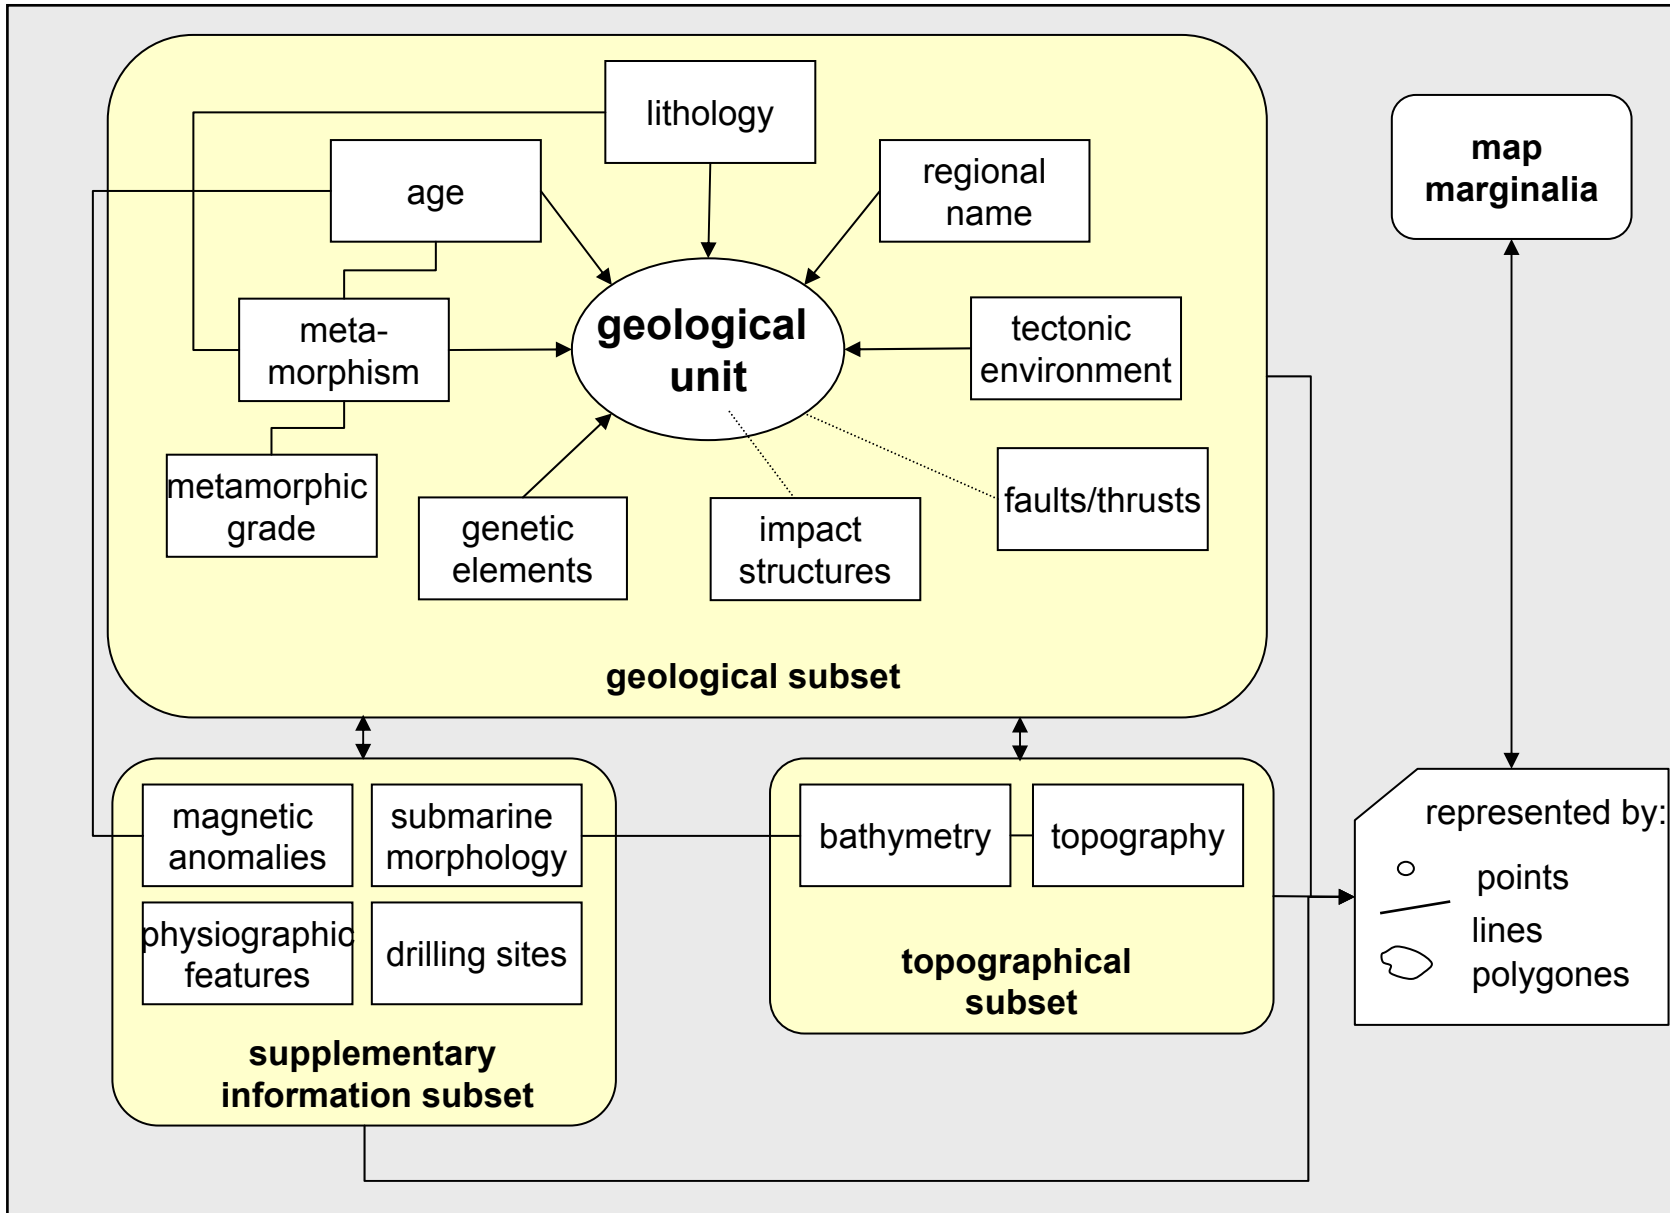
lithology

age

regional name

geological unit

meta-morphism

tectonic environment

metamorphic grade

genetic elements

impact structures

faults/thrusts

geological subset

map marginalia

magnetic anomalies

submarine morphology

physiographic features

drilling sites

supplementary information subset

bathymetry

topography

topographical subset

represented by:

points

lines

polygones